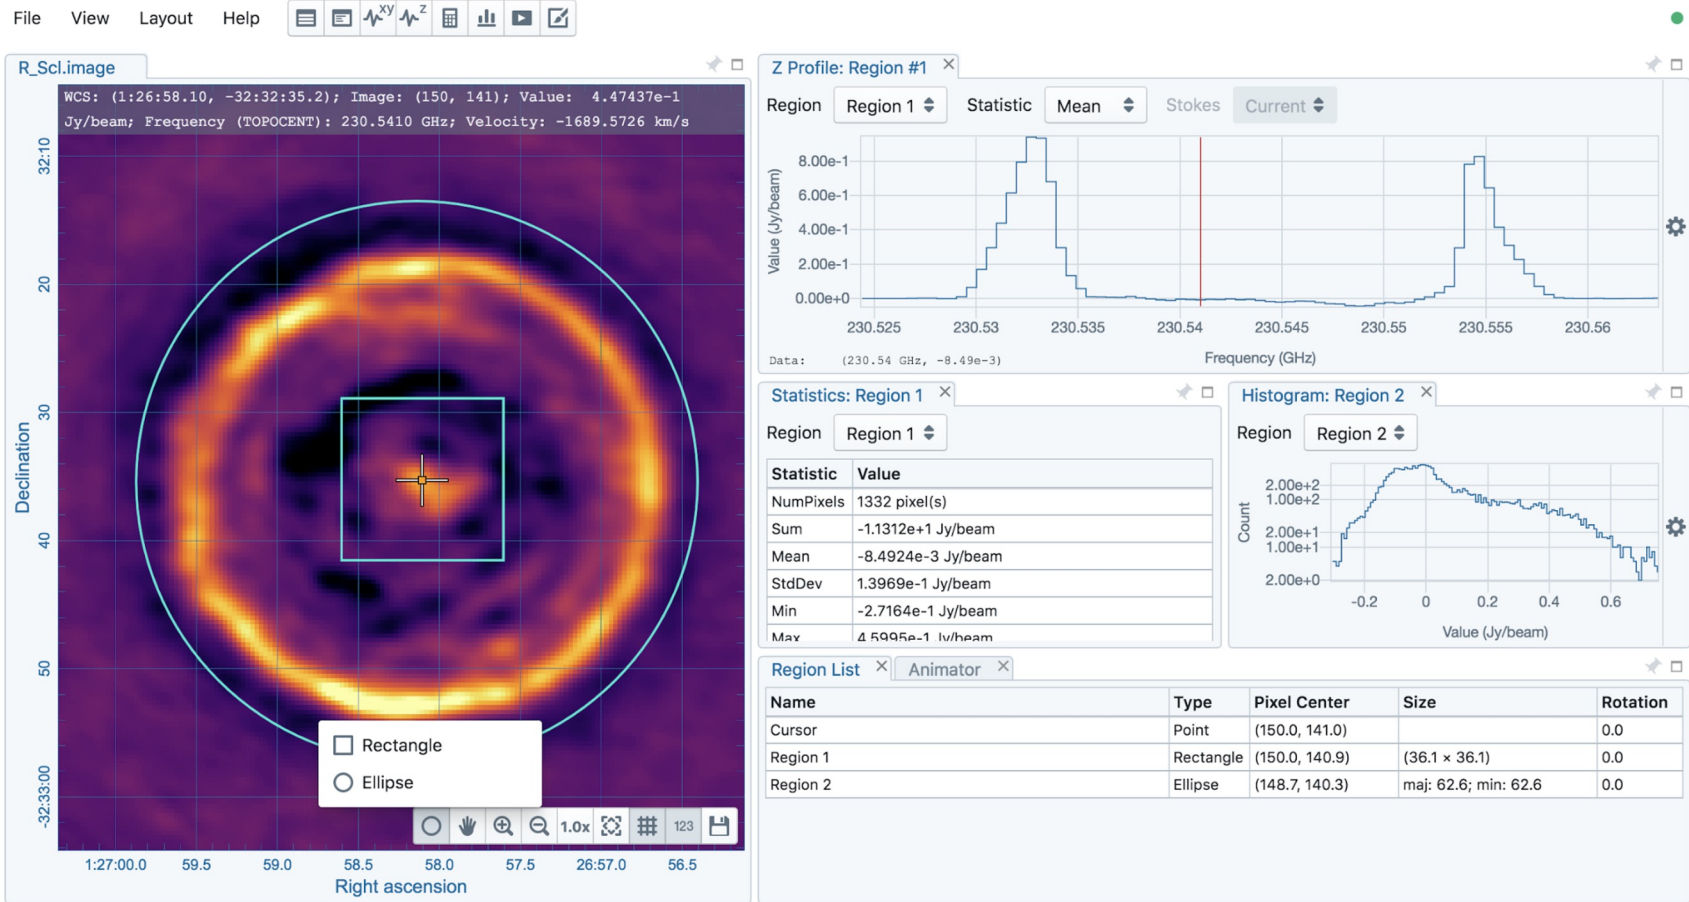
File View Layout Help

R_Scl.image

WCS: (1:26:58.10, -32:32:35.2); Image: (150, 141); Value: 4.47437e-1 Jy/beam; Frequency (TOPOCENT): 230.5410 GHz; Velocity: -1689.5726 km/s

Declination
32:10
20
30
40
50
-32:33:00

Right ascension
1:27:00.0 59.5 59.0 58.5 58.0 57.5 26:57.0 56.5

Rectangle
Ellipse

1.0x 123

Z Profile: Region #1

Region Region 1 Statistic Mean Stokes Current

Value (Jy/beam)
8.00e-1
6.00e-1
4.00e-1
2.00e-1
0.00e+0
230.525 230.53 230.535 230.54 230.545 230.55 230.555 230.56
Frequency (GHz)
Data: (230.54 GHz, -8.49e-3)

Statistics: Region 1

Region Region 1

| Statistic | Value |
|---|---|
| NumPixels | 1332 pixel(s) |
| Sum | -1.1312e+1 Jy/beam |
| Mean | -8.4924e-3 Jy/beam |
| StdDev | 1.3969e-1 Jy/beam |
| Min | -2.7164e-1 Jy/beam |
| Max | 4.5995e-1 Jy/beam |

Histogram: Region 2

Region Region 2

Count
2.00e+2
1.00e+2
2.00e+1
1.00e+1
2.00e+0
-0.2 0 0.2 0.4 0.6
Value (Jy/beam)

Region List Animator

| Name | Type | Pixel Center | Size | Rotation |
|---|---|---|---|---|
| Cursor | Point | (150.0, 141.0) | | 0.0 |
| Region 1 | Rectangle | (150.0, 140.9) | (36.1 × 36.1) | 0.0 |
| Region 2 | Ellipse | (148.7, 140.3) | maj: 62.6; min: 62.6 | 0.0 |